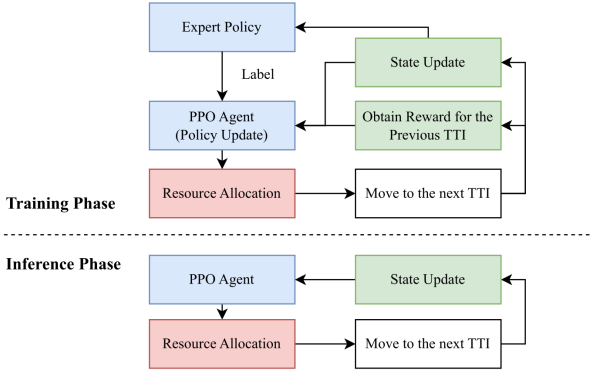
Expert Policy

Label

State Update

PPO Agent
(Policy Update)

Obtain Reward for the Previous TTI

Resource Allocation

Move to the next TTI

Training Phase

Inference Phase

PPO Agent

State Update

Resource Allocation

Move to the next TTI